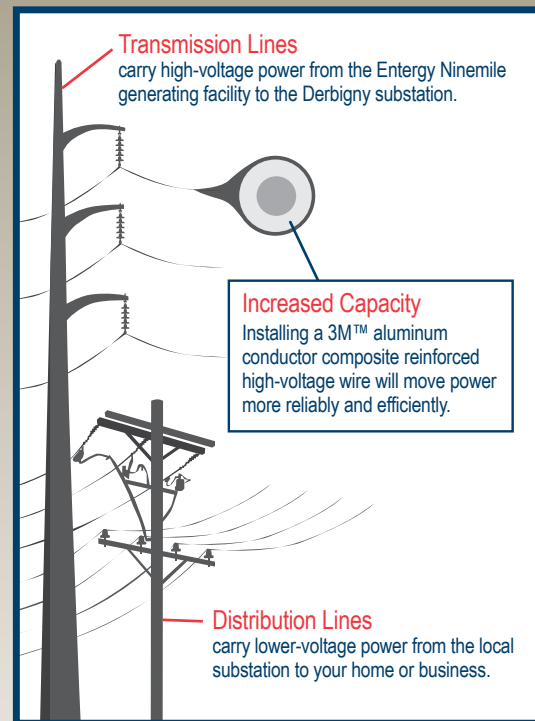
Transmission Lines
carry high-voltage power from the Entergy Ninemile generating facility to the Derbigny substation.

Increased Capacity
Installing a 3M™ aluminum conductor composite reinforced high-voltage wire will move power more reliably and efficiently.

Distribution Lines
carry lower-voltage power from the local substation to your home or business.